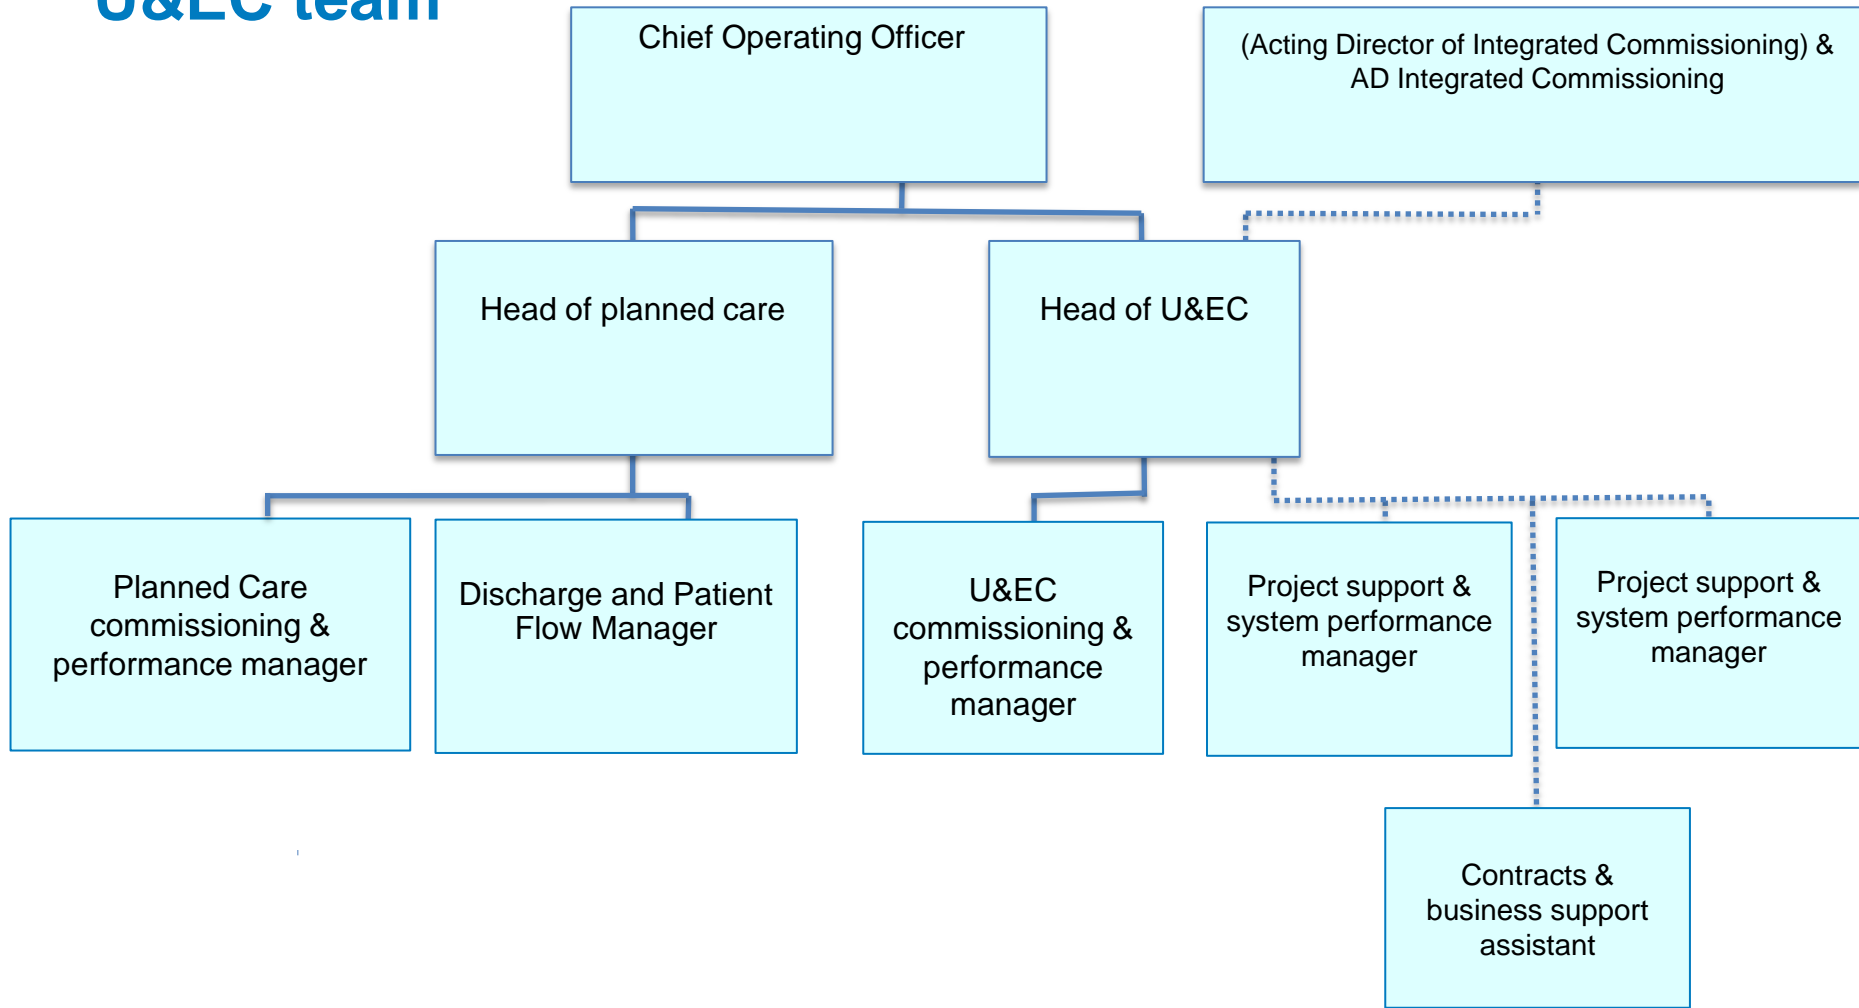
U&EC team

Chief Operating Officer

(Acting Director of Integrated Commissioning) & AD Integrated Commissioning

Head of planned care

Head of U&EC

Planned Care commissioning & performance manager

Discharge and Patient Flow Manager

U&EC commissioning & performance manager

Project support & system performance manager

Project support & system performance manager

Contracts & business support assistant